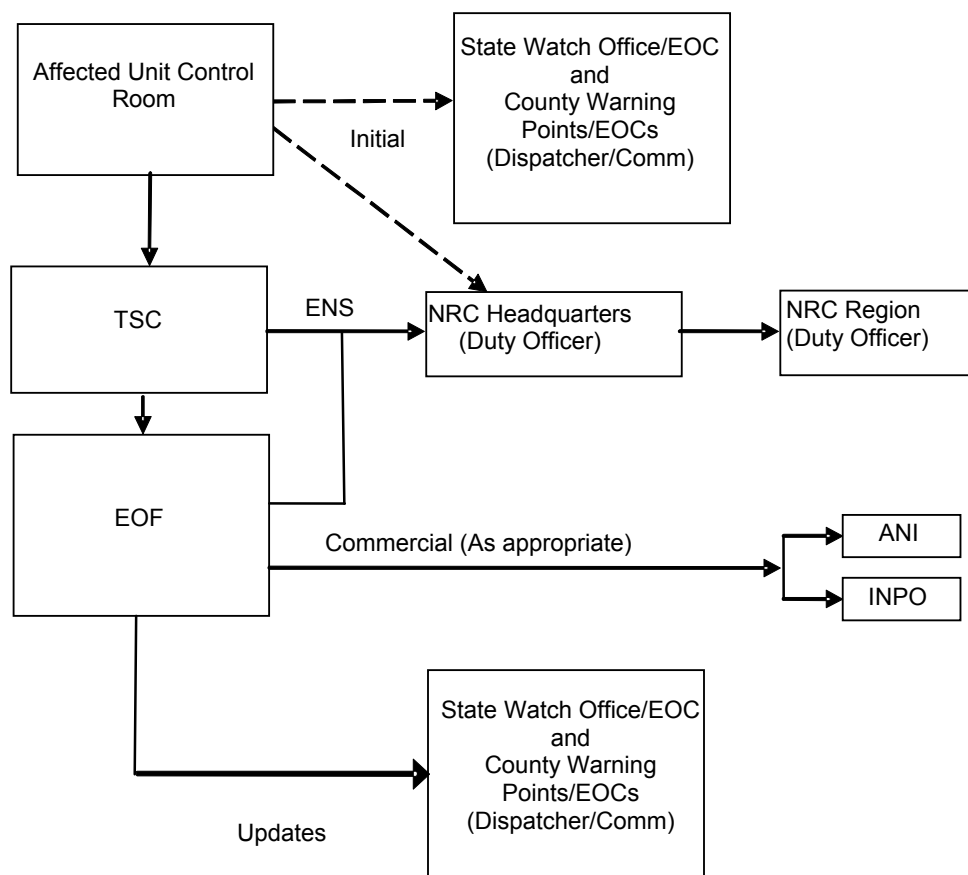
Affected Unit Control Room

State Watch Office/EOC and County Warning Points/EOCs (Dispatcher/Comm)

Initial

TSC

ENS

NRC Headquarters (Duty Officer)

NRC Region (Duty Officer)

EOF

Commercial (As appropriate)

ANI

INPO

State Watch Office/EOC and County Warning Points/EOCs (Dispatcher/Comm)

Updates